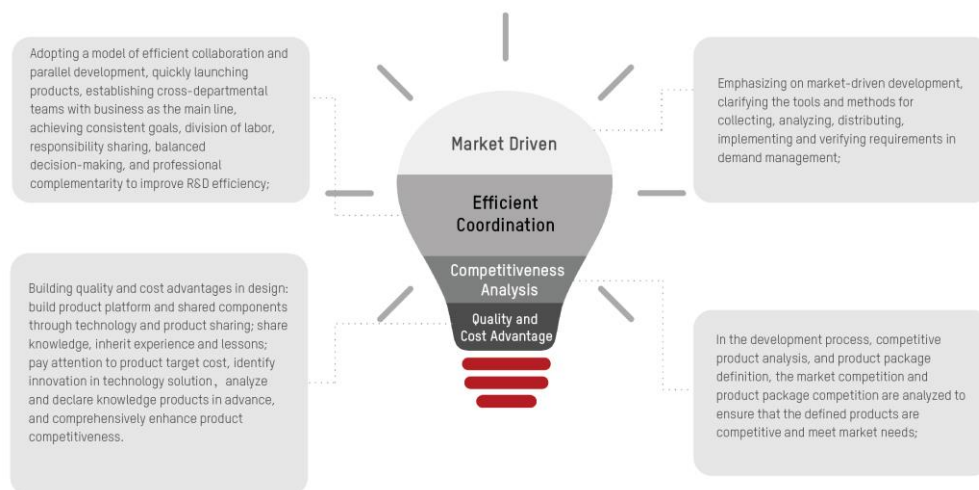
Adopting a model of efficient collaboration and parallel development, quickly launching products, establishing cross-departmental teams with business as the main line, achieving consistent goals, division of labor, responsibility sharing, balanced decision-making, and professional complementarity to improve R&D efficiency;

Market Driven

Efficient Coordination

Competitiveness Analysis

Quality and Cost Advantage

Emphasizing on market-driven development, clarifying the tools and methods for collecting, analyzing, distributing, implementing and verifying requirements in demand management;

Building quality and cost advantages in design: build product platform and shared components through technology and product sharing; share knowledge, inherit experience and lessons; pay attention to product target cost, identify innovation in technology solution, analyze and declare knowledge products in advance, and comprehensively enhance product competitiveness.

In the development process, competitive product analysis, and product package definition, the market competition and product package competition are analyzed to ensure that the defined products are competitive and meet market needs;